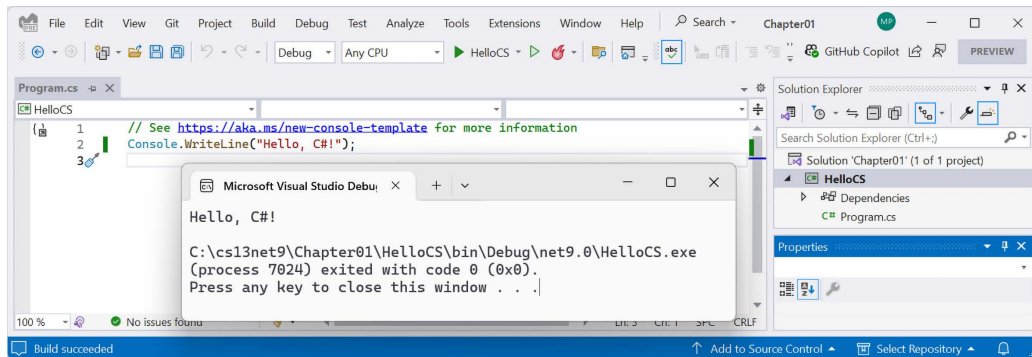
File Edit View Git Project Build Debug Test Analyze Tools Extensions Window Help Search Chapter01 MP

Debug Any CPU HelloCS GitHub Copilot PREVIEW

Program.cs

HelloCS

1 // See https://aka.ms/new-console-template for more information
2 Console.WriteLine("Hello, C#!");
3

Microsoft Visual Studio Debu

Hello, C#!

C:\cs13net9\Chapter01\HelloCS\bin\Debug\net9.0\HelloCS.exe (process 7024) exited with code 0 (0x0).
Press any key to close this window . . .

100 % No issues found Ln: 3 Ch: 1 SPC CRLF

Solution Explorer

Search Solution Explorer (Ctrl+;)

Solution 'Chapter01' (1 of 1 project)
HelloCS
Dependencies
Program.cs

Properties

Build succeeded Add to Source Control Select Repository